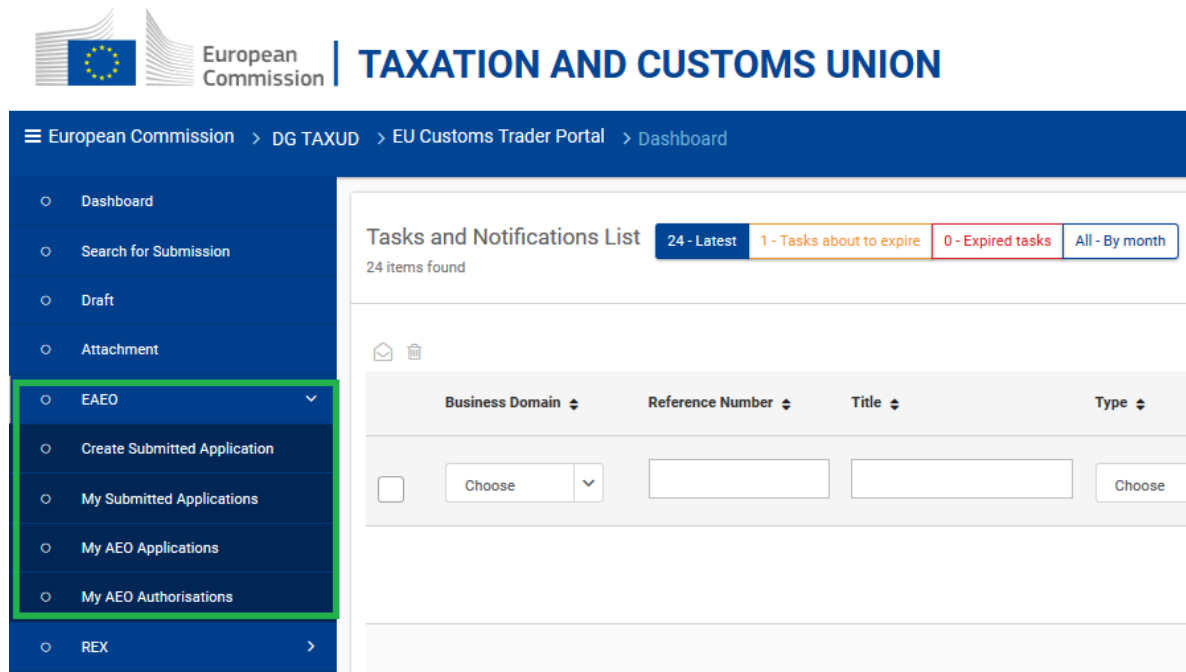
European Commission | TAXATION AND CUSTOMS UNION

≡ European Commission > DG TAXUD > EU Customs Trader Portal > Dashboard

Dashboard
Search for Submission
Draft
Attachment
EAEO
Create Submitted Application
My Submitted Applications
My AEO Applications
My AEO Authorisations
REX

Tasks and Notifications List
24 items found

24 - Latest
1 - Tasks about to expire
0 - Expired tasks
All - By month

| | Business Domain | Reference Number | Title | Type |
|---|---|---|---|---|
| | Choose | | | Choose |